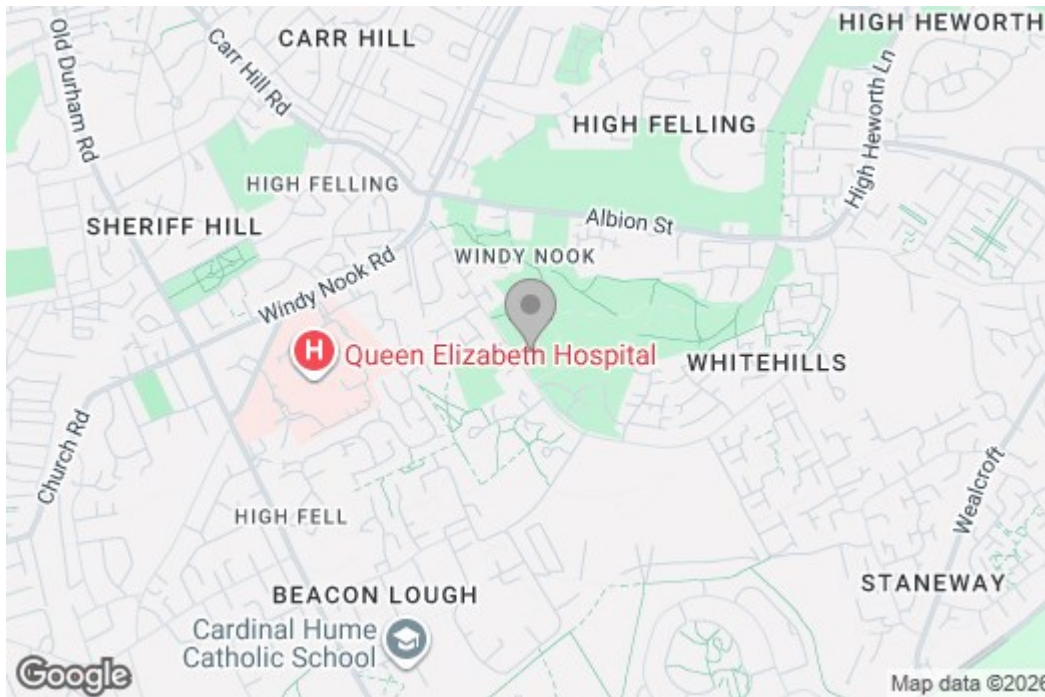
Old Durham Rd
Carr Hill Rd
CARR HILL
HIGH HEWORTH
High Heworth Ln
HIGH FELLING
HIGH FELLING
SHERIFF HILL
Albion St
WINDY NOOK
Windy Nook Rd
Queen Elizabeth Hospital
WHITEHILLS
Church Rd
HIGH FELL
Wealcroft
STANEWAY
BEACON LOUGH
Cardinal Hume Catholic School
Google
Map data ©2026